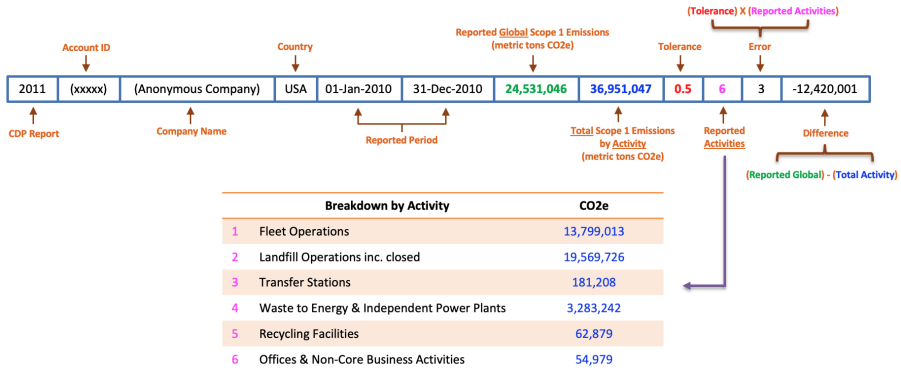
(Tolerance) X (Reported Activities)

Account ID

Country

Reported Global Scope 1 Emissions (metric tons CO2e)

Tolerance

Error

| 2011 | (xxxxx) | (Anonymous Company) | USA | 01-Jan-2010 | 31-Dec-2010 | 24,531,046 | 36,951,047 | 0.5 | 6 | 3 | -12,420,001 |
|---|---|---|---|---|---|---|---|---|---|---|---|

CDP Report

Company Name

Reported Period

Total Scope 1 Emissions by Activity (metric tons CO2e)

Reported Activities

Difference

(Reported Global) - (Total Activity)

| | Breakdown by Activity | CO2e |
|---|---|---|
| 1 | Fleet Operations | 13,799,013 |
| 2 | Landfill Operations inc. closed | 19,569,726 |
| 3 | Transfer Stations | 181,208 |
| 4 | Waste to Energy & Independent Power Plants | 3,283,242 |
| 5 | Recycling Facilities | 62,879 |
| 6 | Offices & Non-Core Business Activities | 54,979 |